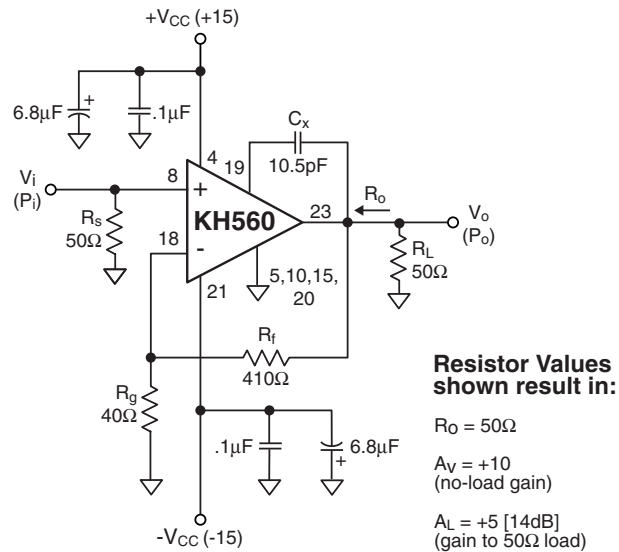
$+V_{CC}$ (+15)

6.8μF

+

.1μF

$C_x$

4

19

10.5pF

$V_i$

8

+

($P_i$)

$R_o$

$R_s$

KH560

23

$V_o$

50Ω

18

-

$R_L$

($P_o$)

50Ω

5,10,15, 20

21

$R_f$

410Ω

Resistor Values shown result in:

$R_g$

40Ω

$R_O$ = 50Ω

.1μF

6.8μF

+

$A_V$ = +10 (no-load gain)

$A_L$ = +5 [14dB] (gain to 50Ω load)

$-V_{CC}$ (-15)